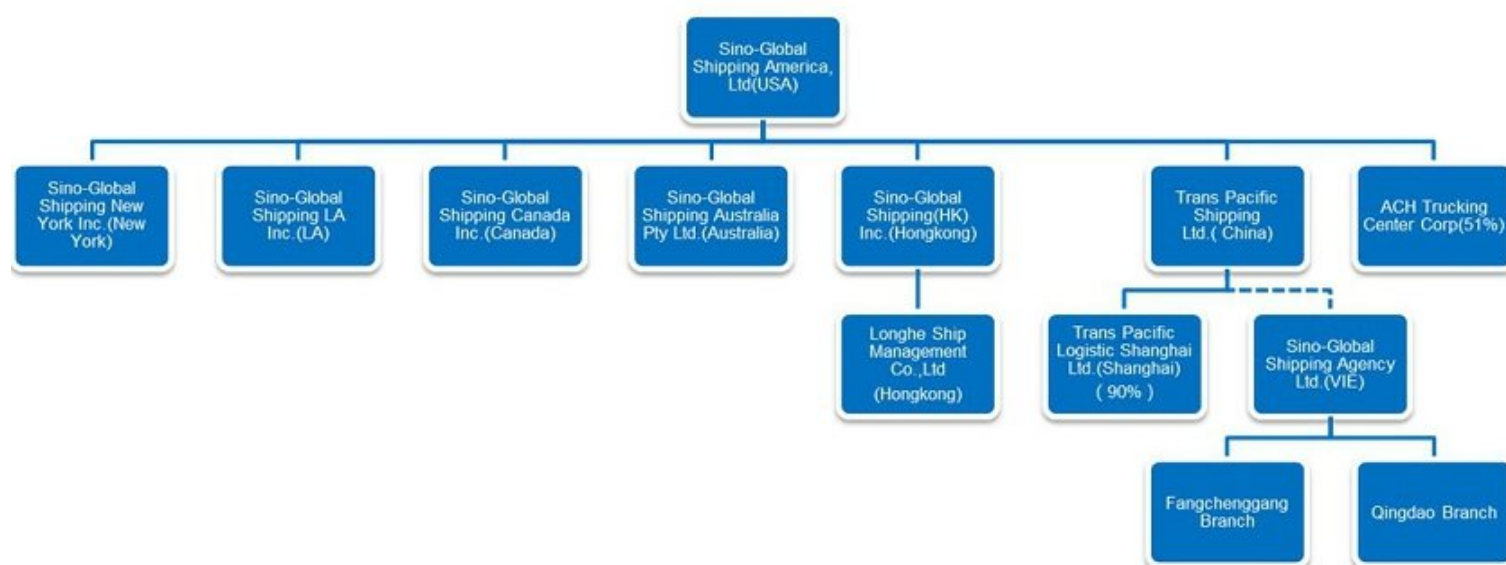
Sino-Global Shipping America, Ltd(USA)

Sino-Global Shipping New York Inc.(New York)

Sino-Global Shipping LA Inc.(LA)

Sino-Global Shipping Canada Inc.(Canada)

Sino-Global Shipping Australia Pty Ltd.(Australia)

Sino-Global Shipping(HK) Inc.(Hongkong)

Trans Pacific Shipping Ltd.( China)

ACH Trucking Center Corp(51%)

Longhe Ship Management Co.,Ltd (Hongkong)

Trans Pacific Logistic Shanghai Ltd.(Shanghai) ( 90% )

Sino-Global Shipping Agency Ltd.(VIE)

Fangchenggang Branch

Qingdao Branch